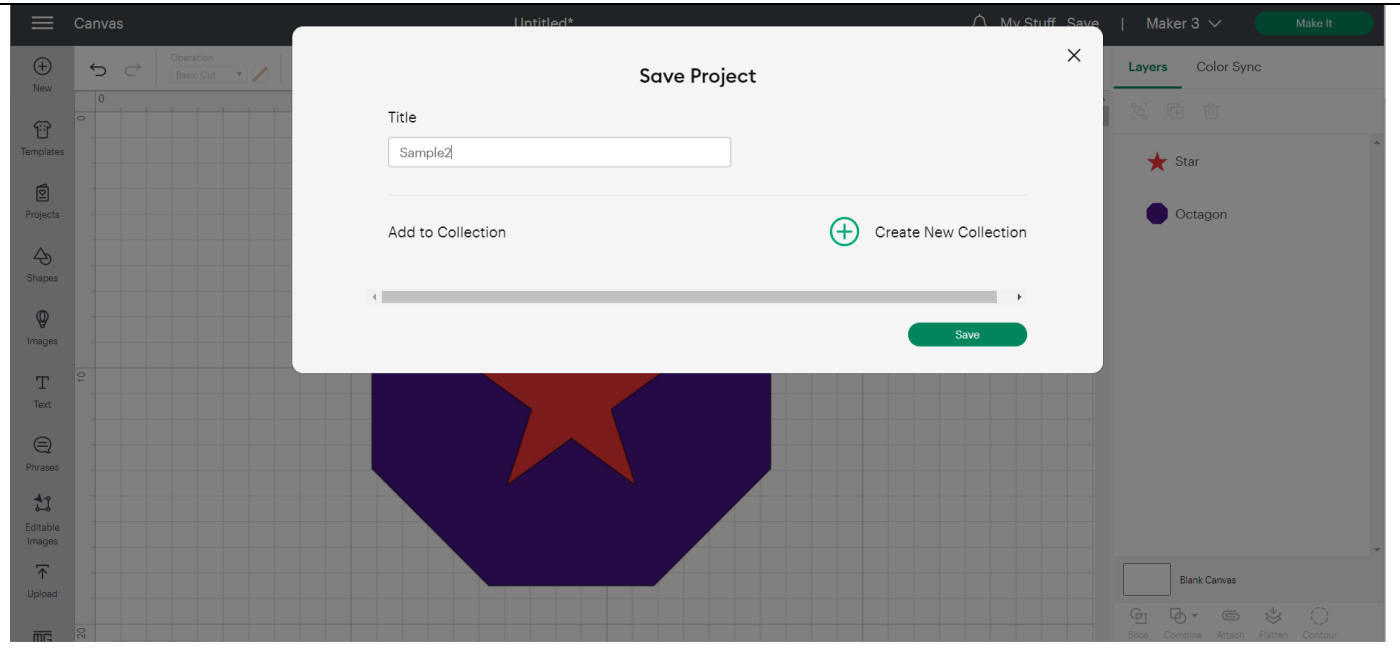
Canvas

Untitled*

My Stuff Save | Maker 3

Make It

New

Templates

Projects

Shapes

Images

Text

Phrases

Editable Images

Upload

Operation
Basic Cut

0

10

20

Save Project

Title

Sample2

Add to Collection

Create New Collection

Save

Layers Color Sync

Star

Octagon

Blank Canvas

Slice Combine Attach Flatten Contour